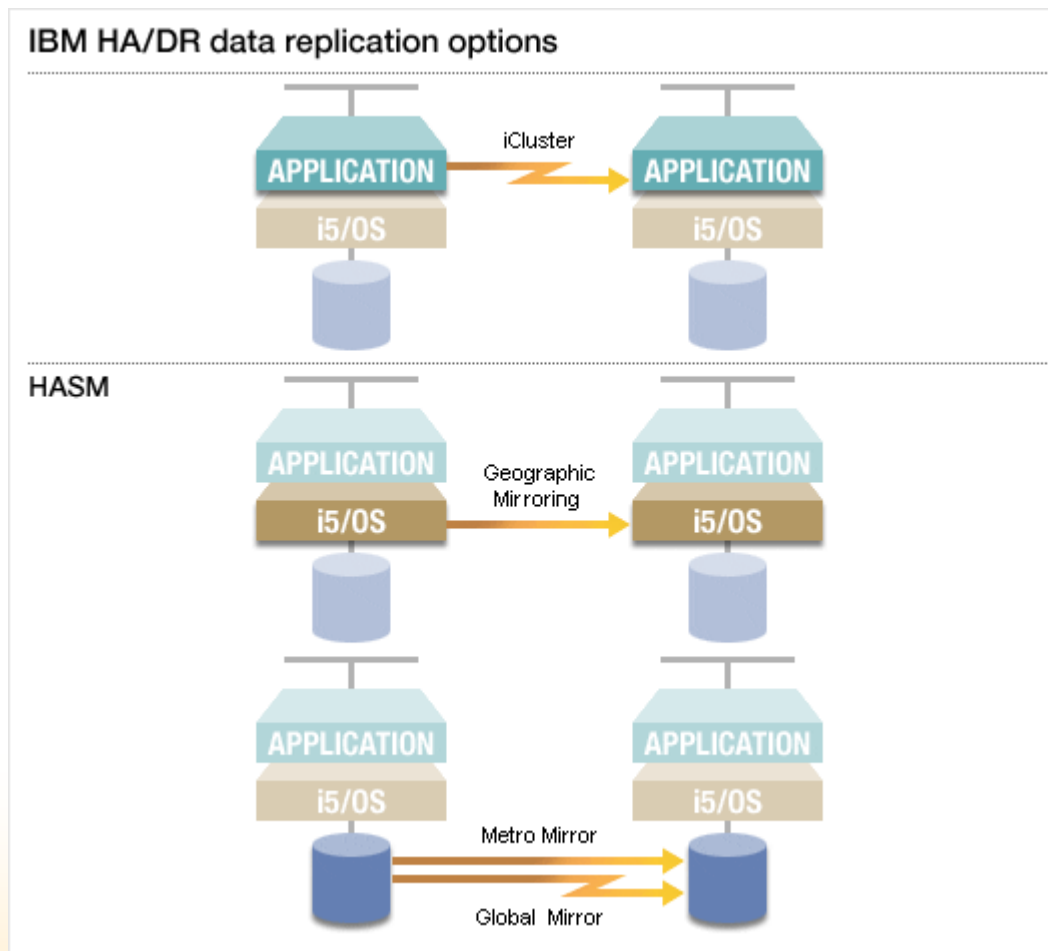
IBM HA/DR data replication options

APPLICATION
iCluster
APPLICATION
i5/OS
i5/OS

HASM

APPLICATION
Geographic Mirroring
APPLICATION
i5/OS
i5/OS

APPLICATION
APPLICATION
i5/OS
i5/OS
Metro Mirror
Global Mirror